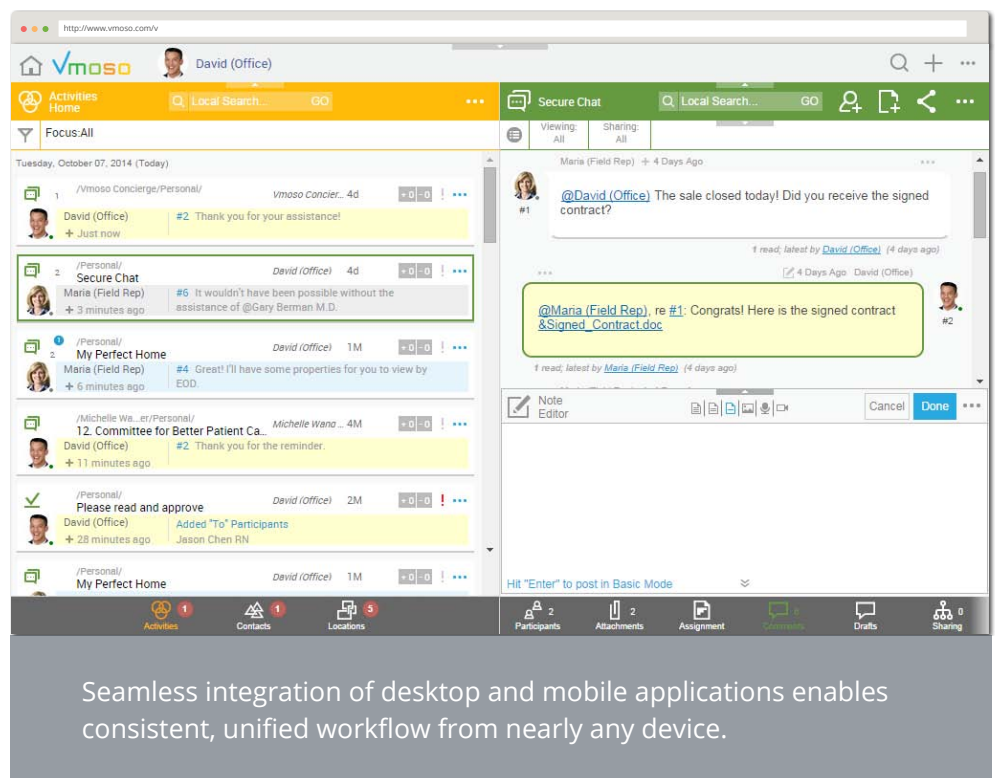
http://www.vmoso.com/v

Vmoso David (Office)

Activities Home Local Search... GO

Focus:All

Tuesday, October 07, 2014 (Today)

1 /Vmoso Concierge/Personal/ Vmoso Concier... 4d +0 -0 ! •••
David (Office) #2 Thank you for your assistance!
+ Just now

2 /Personal/ Secure Chat David (Office) 4d +0 -0 ! •••
Maria (Field Rep) #6 It wouldn't have been possible without the assistance of @Gary Berman M.D.
+ 3 minutes ago

1 2 /Personal/ My Perfect Home David (Office) 1M +0 -0 ! •••
Maria (Field Rep) #4 Great! I'll have some properties for you to view by EOD.
+ 6 minutes ago

/Michelle Wa...er/Personal/ 12. Committee for Better Patient Ca... Michelle Wang ... 4M +0 -0 ! •••
David (Office) #2 Thank you for the reminder.
+ 11 minutes ago

/Personal/ Please read and approve David (Office) 2M +0 -0 ! •••
David (Office) Added "To" Participants Jason Chen RN
+ 28 minutes ago

/Personal/ My Perfect Home David (Office) 1M +0 -0 ! •••

Activities 1 Contacts 1 Locations 5

Secure Chat Local Search... GO

Viewing: All Sharing: All

Maria (Field Rep) + 4 Days Ago

#1 @David (Office) The sale closed today! Did you receive the signed contract?

1 read; latest by David (Office) (4 days ago)

4 Days Ago David (Office)

@Maria (Field Rep), re #1: Congrats! Here is the signed contract &Signed_Contract.doc #2

1 read; latest by Maria (Field Rep) (4 days ago)

Note Editor Cancel Done

Hit "Enter" to post in Basic Mode

Participants 2 Attachments 2 Assignment Comments 6 Drafts Sharing 0

Seamless integration of desktop and mobile applications enables consistent, unified workflow from nearly any device.